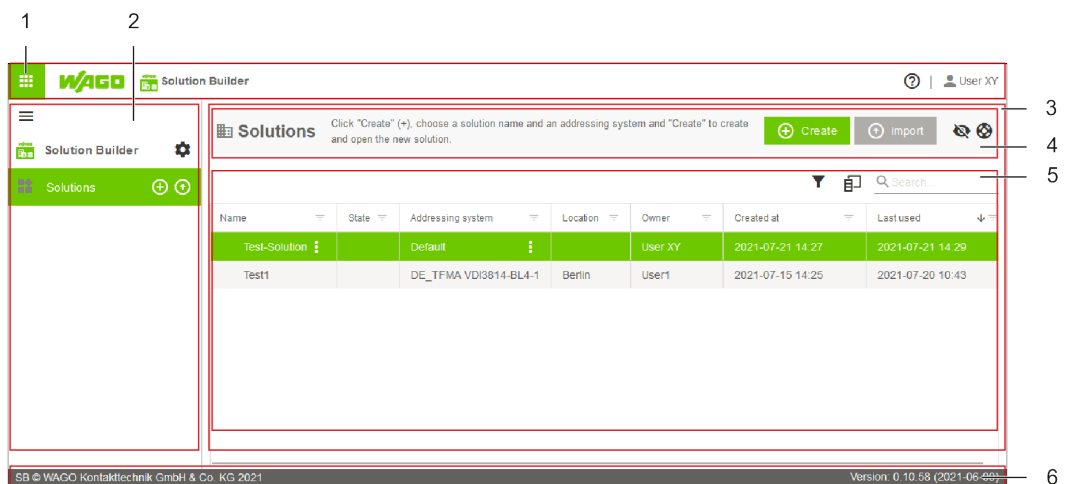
1 2

WAGO Solution Builder

? | User XY

3

Solutions Click "Create" (+), choose a solution name and an addressing system and "Create" to create and open the new solution.

Create Import

4

Solution Builder

Solutions

5

Search...

| Name | State | Addressing system | Location | Owner | Created at | Last used |
|---|---|---|---|---|---|---|
| Test-Solution | | Default | | User XY | 2021-07-21 14:27 | 2021-07-21 14:29 |
| Test1 | | DE_TFMA VDI3814-BL4-1 | Berlin | User1 | 2021-07-15 14:25 | 2021-07-20 10:43 |

SB © WAGO Kontakttechnik GmbH & Co. KG 2021

Version: 0.10.58 (2021-06-09)

6